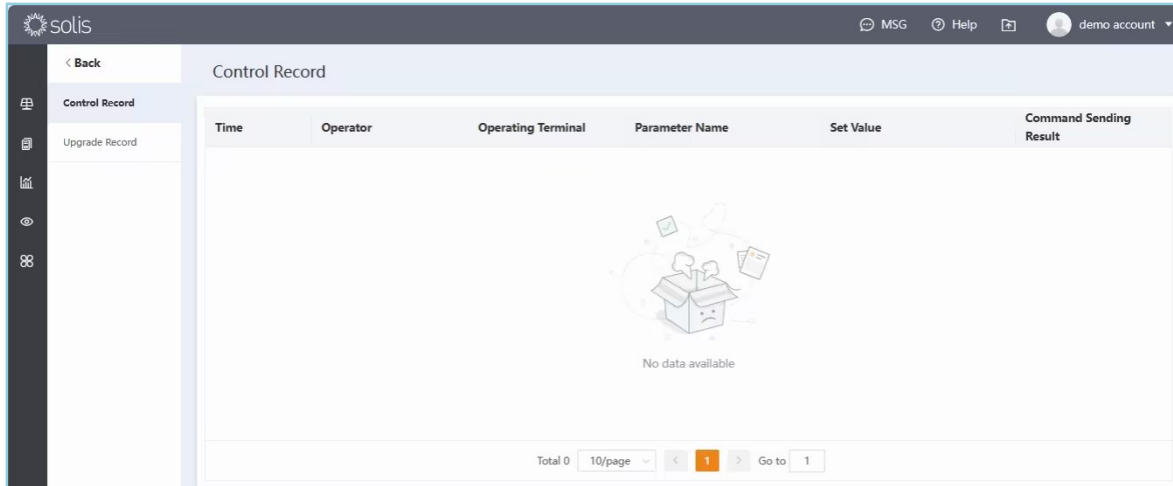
solis

MSG Help demo account

< Back

Control Record

Upgrade Record

Control Record

| Time | Operator | Operating Terminal | Parameter Name | Set Value | Command Sending Result |
|---|---|---|---|---|---|

No data available

Total 0 10/page < 1 > Go to 1